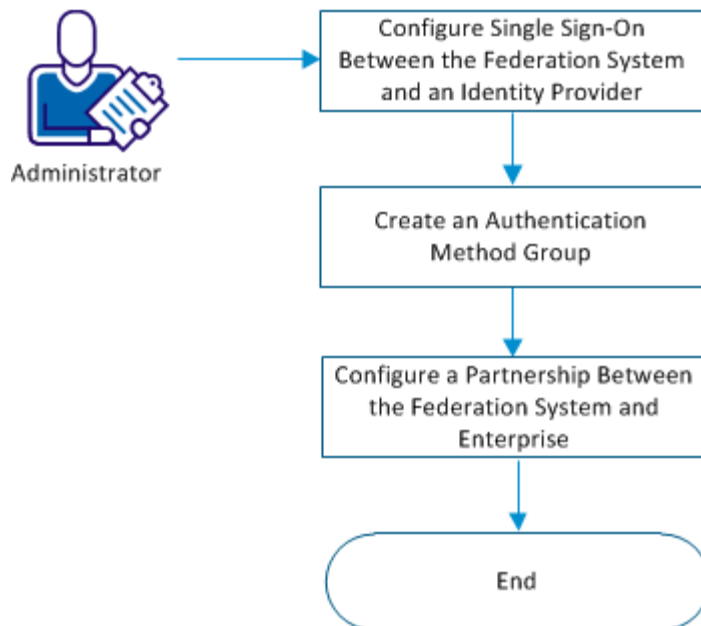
Administrator

Configure Single Sign-On Between the Federation System and an Identity Provider

Create an Authentication Method Group

Configure a Partnership Between the Federation System and Enterprise

End